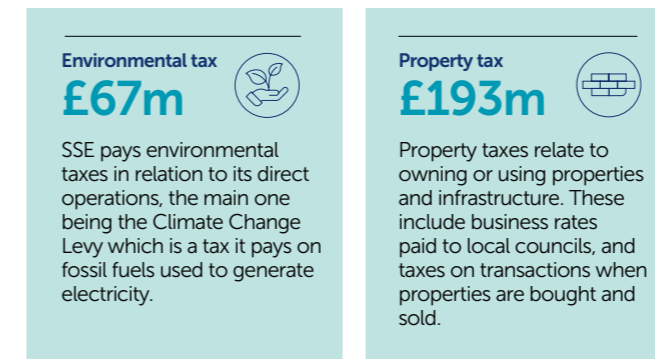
Environmental tax

£67m

SSE pays environmental taxes in relation to its direct operations, the main one being the Climate Change Levy which is a tax it pays on fossil fuels used to generate electricity.

Property tax

£193m

Property taxes relate to owning or using properties and infrastructure. These include business rates paid to local councils, and taxes on transactions when properties are bought and sold.